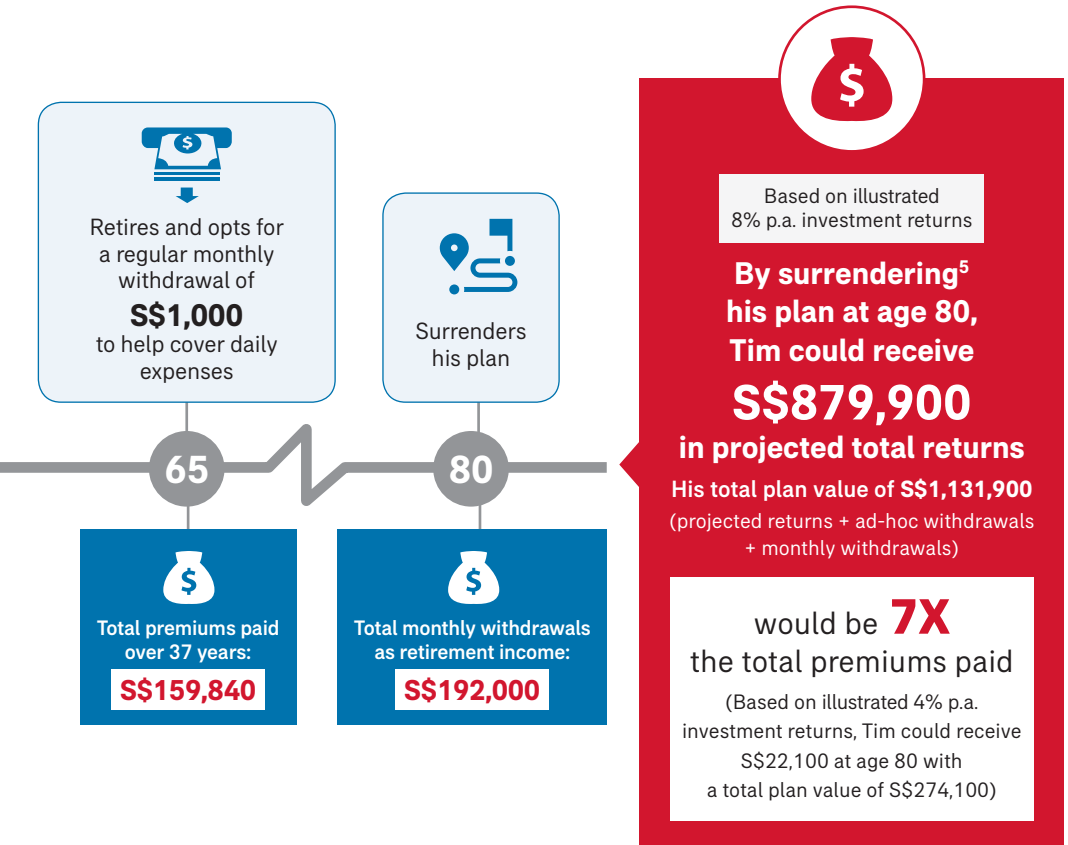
Retires and opts for a regular monthly withdrawal of
S$1,000
to help cover daily expenses

Surrenders his plan

65

80

Total premiums paid over 37 years:
S$159,840

Total monthly withdrawals as retirement income:
S$192,000

Based on illustrated 8% p.a. investment returns

By surrendering$^5$ his plan at age 80, Tim could receive
S$879,900
in projected total returns

His total plan value of S$1,131,900
(projected returns + ad-hoc withdrawals + monthly withdrawals)

would be 7X
the total premiums paid

(Based on illustrated 4% p.a. investment returns, Tim could receive S$22,100 at age 80 with a total plan value of S$274,100)